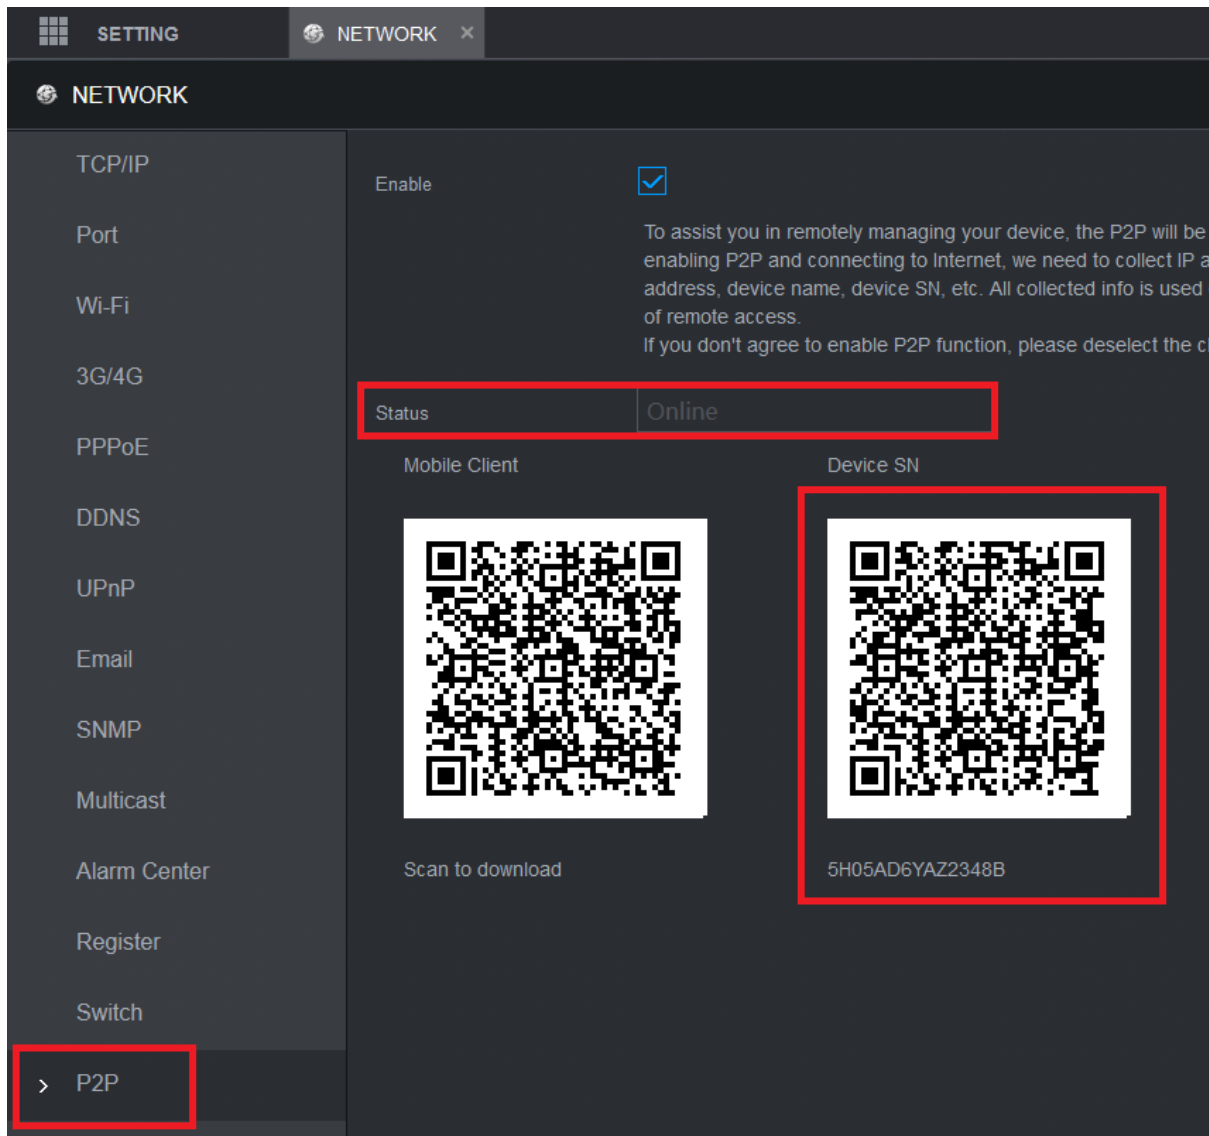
SETTING

NETWORK ×

NETWORK

TCP/IP

Port

Wi-Fi

3G/4G

PPPoE

DDNS

UPnP

Email

SNMP

Multicast

Alarm Center

Register

Switch

› P2P

Enable

To assist you in remotely managing your device, the P2P will be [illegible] enabling P2P and connecting to Internet, we need to collect IP a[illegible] address, device name, device SN, etc. All collected info is used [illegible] of remote access.
If you don't agree to enable P2P function, please deselect the c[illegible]

Status Online

Mobile Client

Device SN

Scan to download

5H05AD6YAZ2348B